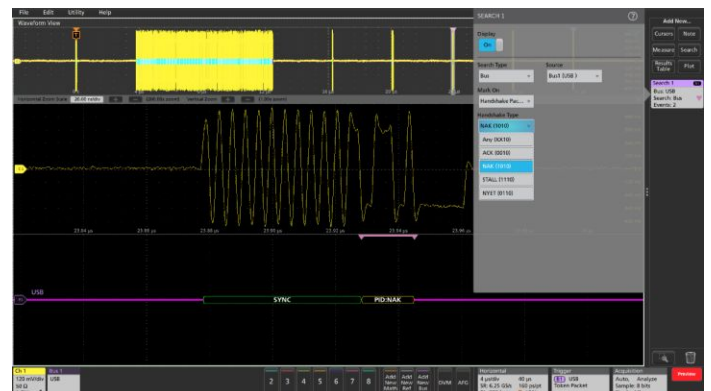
File Edit Utility Help

Waveform View

SEARCH 1

Display

On

Search Type

Bus

Source

Bus1 (USB)

Mark On

Handshake Pac...

Handshake Type

NAK (1010)

Any (XX10)

ACK (0010)

NAK (1010)

STALL (1110)

NYET (0110)

Add New...

Cursors

Note

Measure

Search

Results Table

Plot

Search 1

Bus: USB

Search: Bus

Events: 2

Horizontal Zoom Scale 20.00 ns/div

23.84 µs

23.86 µs

23.88 µs

23.90 µs

23.92 µs

23.94 µs

23.96 µs

USB

SYNC

PID:NAK

Ch 1

120 mV/div

50 Ω

Bus 1

USB

2 3 4 5 6 7 8

Add New Math

Add New Ref

Add New Bus

DVM

AFG

Horizontal

4 µs/div

SR: 6.25 GS/s

40 µs

160 ps/pt

Trigger

USB

Token Packet

Acquisition

Auto, Analyze

Sample: 8 bits

Preview